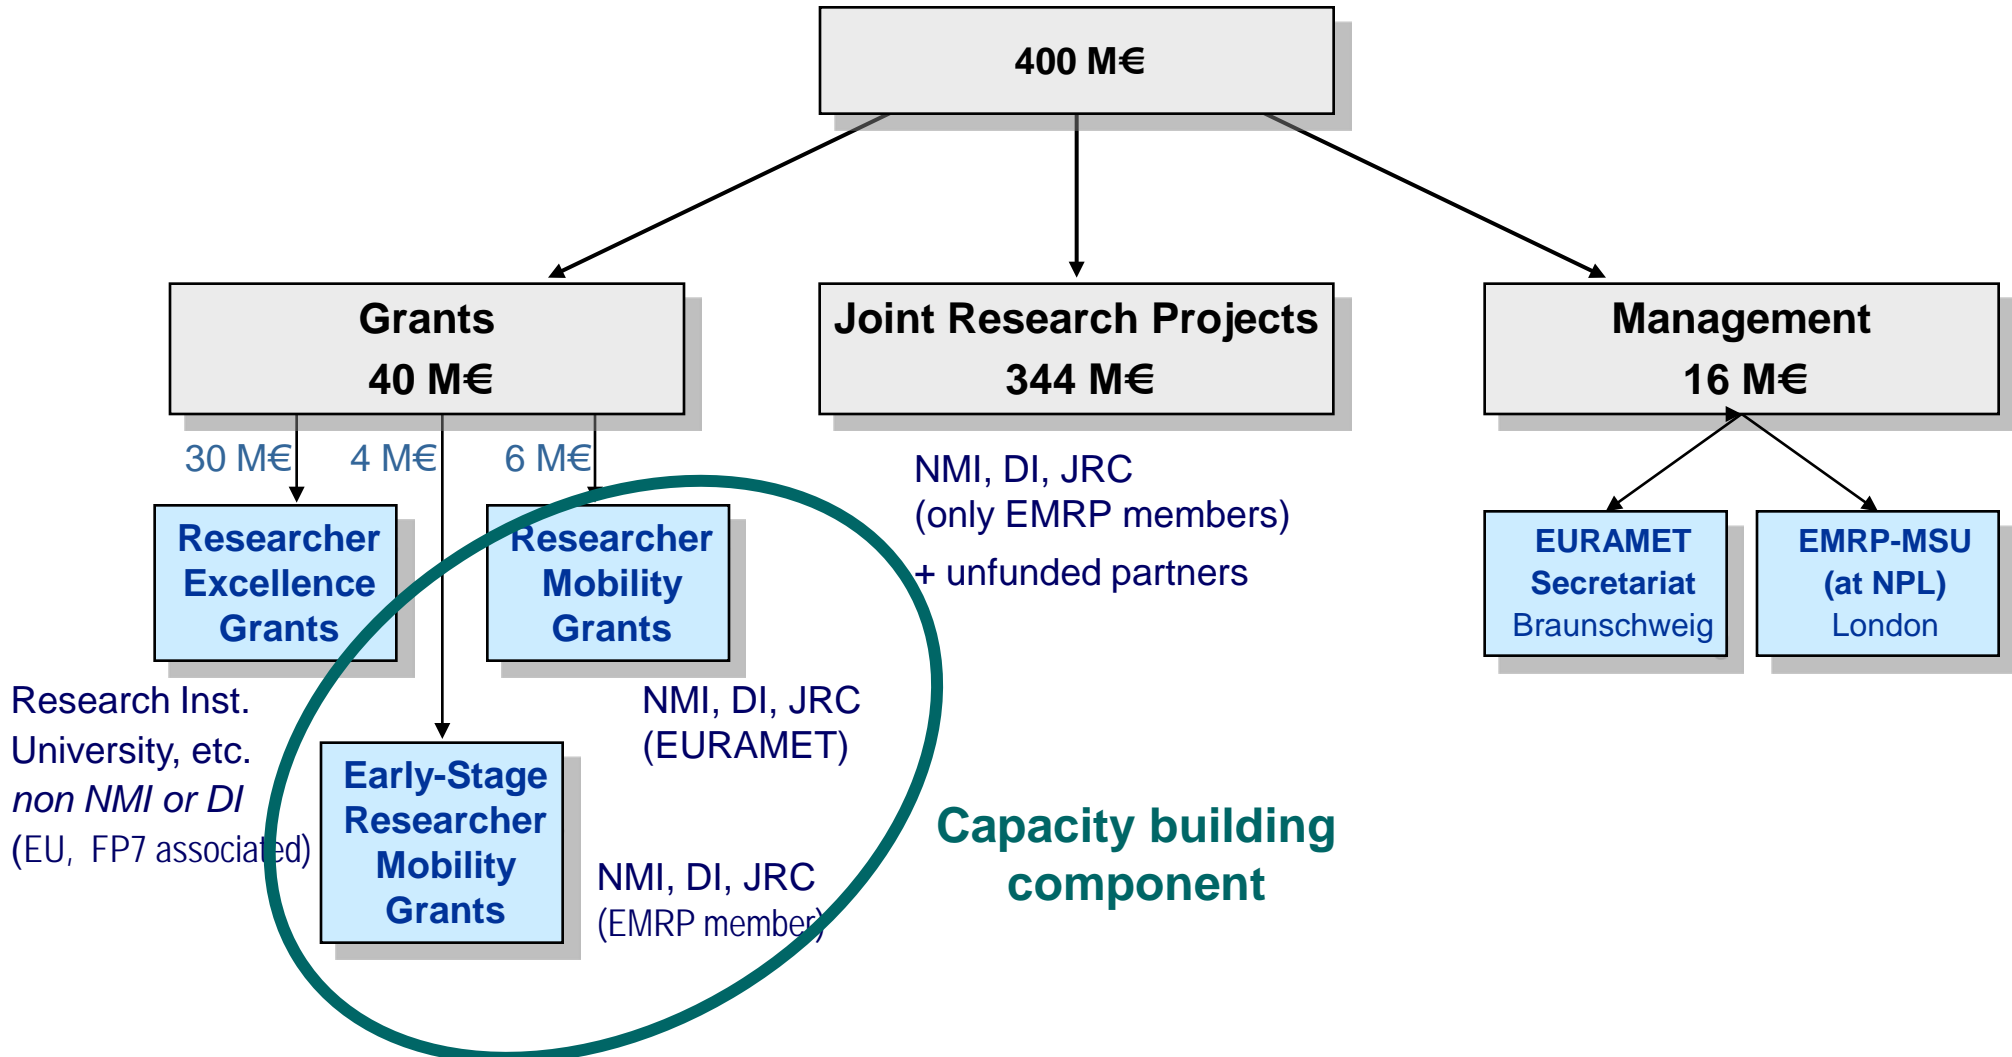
400 M€

Grants
40 M€

Joint Research Projects
344 M€

Management
16 M€

30 M€

4 M€

6 M€

Researcher Excellence Grants

Researcher Mobility Grants

NMI, DI, JRC
(only EMRP members)
+ unfunded partners

EURAMET Secretariat
Braunschweig

EMRP-MSU (at NPL)
London

Research Inst.
University, etc.
*non NMI or DI*
(EU, FP7 associated)

Early-Stage Researcher Mobility Grants

NMI, DI, JRC
(EURAMET)

NMI, DI, JRC
(EMRP member)

Capacity building component